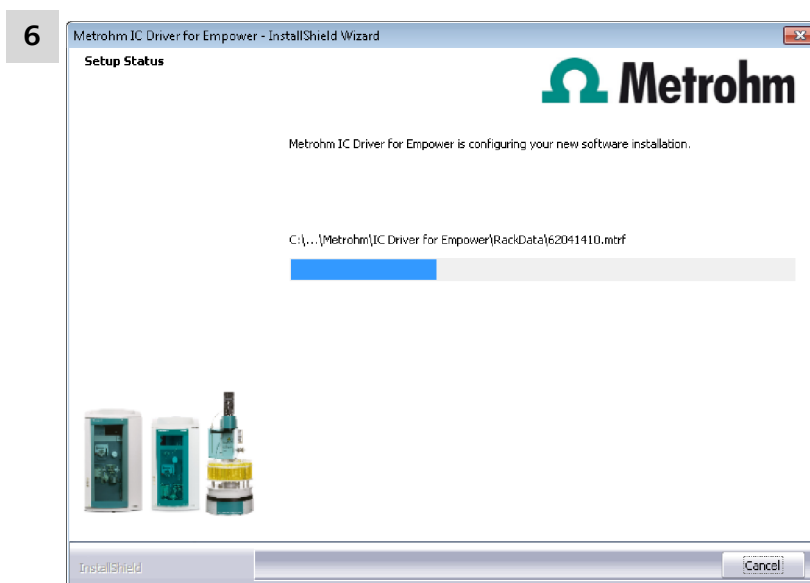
6

Metrohm IC Driver for Empower - InstallShield Wizard

Setup Status

Ω Metrohm

Metrohm IC Driver for Empower is configuring your new software installation.

C:\...\Metrohm\IC Driver for Empower\RackData\62041410.mtrf

InstallShield

Cancel